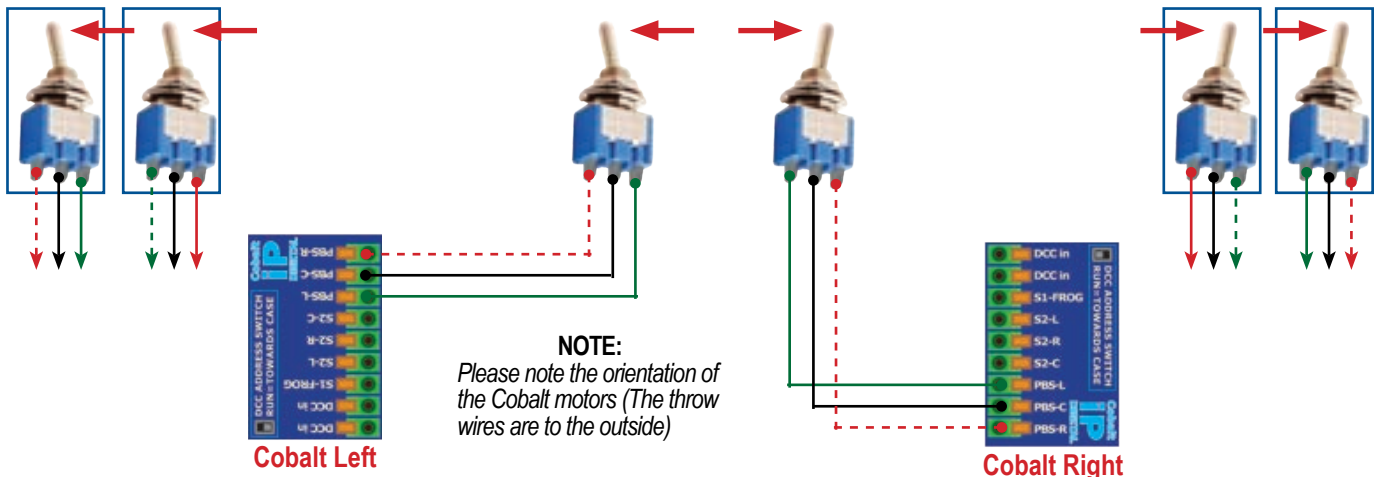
PBS-R
PBS-C
PBS-L
S2-C
S2-R
S2-L
S1-FROG
DCC in
DCC in
DCC ADDRESS SWITCH
RUN=TOWARDS CASE
Cobalt
iP
DIGITAL
Cobalt Left

NOTE:
Please note the orientation of the Cobalt motors (The throw wires are to the outside)

DCC in
DCC in
S1-FROG
S2-L
S2-R
S2-C
PBS-L
PBS-C
PBS-R
DCC ADDRESS SWITCH
RUN=TOWARDS CASE
Cobalt
iP
DIGITAL
Cobalt Right